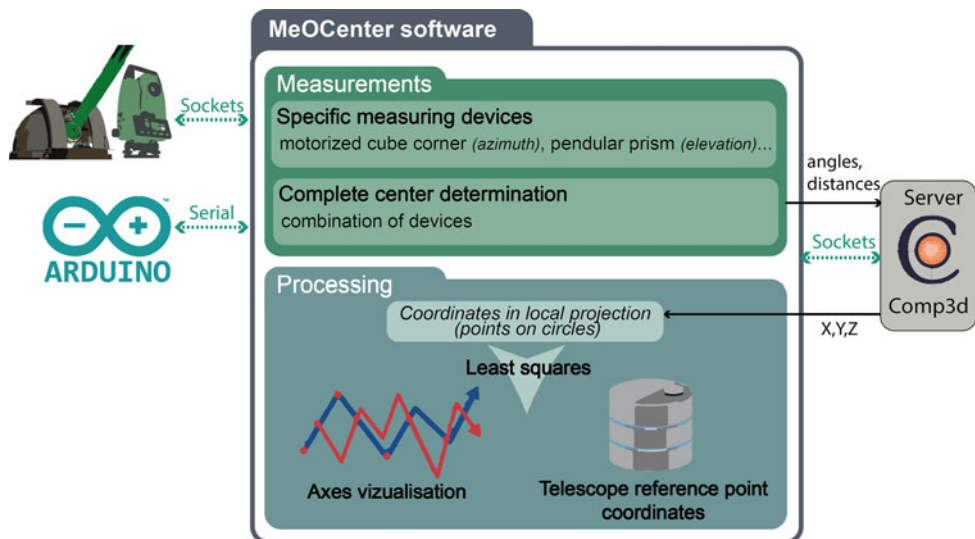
MeOCenter software

Sockets

Serial

ARDUINO

Measurements

Specific measuring devices

motorized cube corner (azimuth), pendular prism (elevation)...

Complete center determination

combination of devices

angles, distances

Server

Sockets

Comp3d

Processing

Coordinates in local projection (points on circles)

X,Y,Z

Least squares

Axes vizualisation

Telescope reference point coordinates